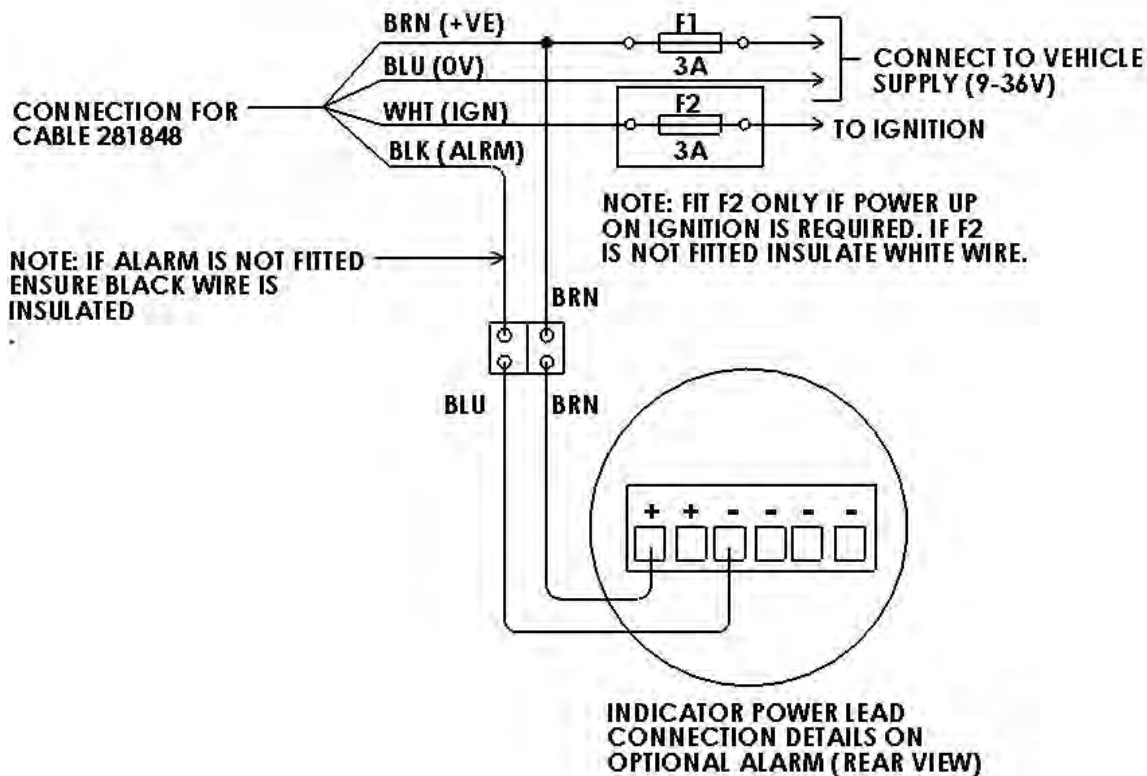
BRN (+VE)
F1
3A
BLU (0V)
CONNECT TO VEHICLE SUPPLY (9-36V)
CONNECTION FOR CABLE 281848
WHT (IGN)
F2
3A
TO IGNITION
BLK (ALRM)

NOTE: FIT F2 ONLY IF POWER UP ON IGNITION IS REQUIRED. IF F2 IS NOT FITTED INSULATE WHITE WIRE.

NOTE: IF ALARM IS NOT FITTED ENSURE BLACK WIRE IS INSULATED

BRN
BLU
BRN

+ + - - - -

INDICATOR POWER LEAD CONNECTION DETAILS ON OPTIONAL ALARM (REAR VIEW)